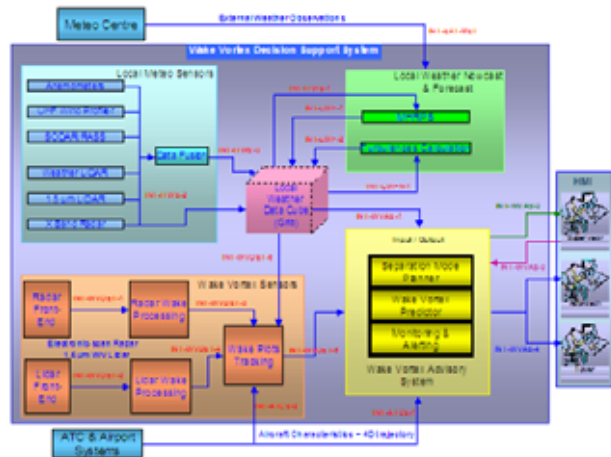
Meteo Centre

External Weather Observations

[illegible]

Wake Vortex Decision Support System

Local Meteo Sensors

Anemometers

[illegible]

SODAR/RASS

Weather LIDAR

1.5 µm LIDAR

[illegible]

Data Fusion

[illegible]

Local Weather Nowcast & Forecast

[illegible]

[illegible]

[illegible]

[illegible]

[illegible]

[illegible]

Local Weather Data Cube (Grid)

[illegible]

HMI

Input / Output

Separation Mode Planner

Wake Vortex Predictor

Monitoring & Alerting

Wake Vortex Advisory System

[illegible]

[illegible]

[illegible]

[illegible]

Wake Vortex Sensors

Radar Front-End

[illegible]

Radar Wake Processing

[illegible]

Wake Plots Tracking

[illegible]

Electronic scan Radar 1.5 µm WV Lidar

Lidar Front-End

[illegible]

Lidar Wake Processing

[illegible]

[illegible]

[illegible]

ATC & Airport Systems

Aircraft Characteristics + 4D trajectory